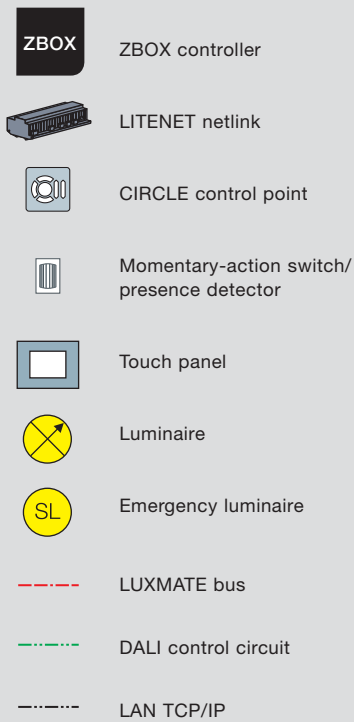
ZBOX

ZBOX controller

LITENET netlink

CIRCLE control point

Momentary-action switch/ presence detector

Touch panel

Luminaire

SL

Emergency luminaire

LUXMATE bus

DALI control circuit

LAN TCP/IP